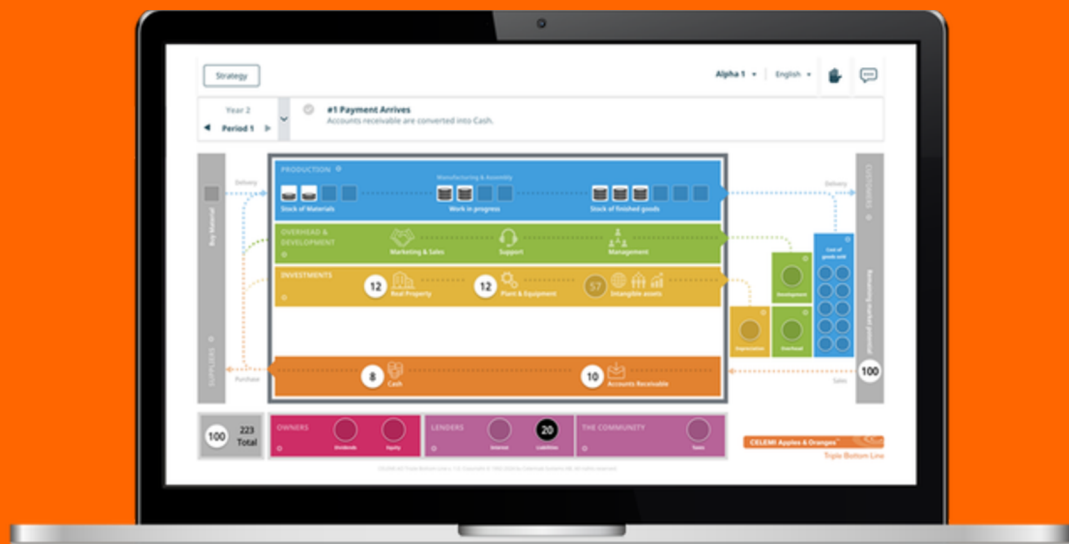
Strategy

Alpha 1 ▾ English ▾

Year 2
◀ Period 1 ▶

#1 Payment Arrives
Accounts receivable are converted into Cash.

Delivery

Buy Material

SUPPLIERS

Purchase

PRODUCTION

Manufacturing & Assembly

Stock of Materials

Work in progress

Stock of finished goods

OVERHEAD & DEVELOPMENT

Marketing & Sales

Support

Management

INVESTMENTS

12 Real Property

12 Plant & Equipment

57 Intangible assets

8 Cash

10 Accounts Receivable

Delivery

CUSTOMERS

Remaining market potential

Sales

100

Cost of goods sold

Development

Depreciation

Overhead

100 223 Total

OWNERS

Dividends

Equity

LENDERS

Interest

20 Liabilities

THE COMMUNITY

Taxes

CELEMI Apples & Oranges

Triple Bottom Line

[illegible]